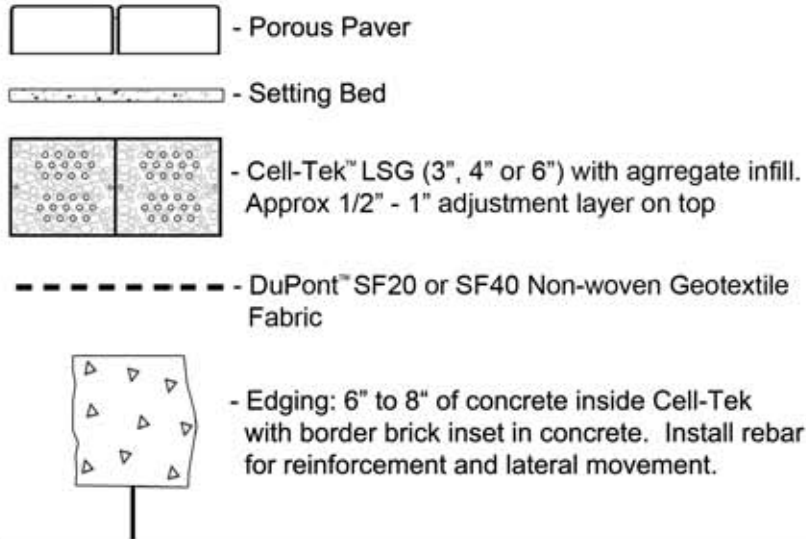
- Porous Paver

- Setting Bed

- Cell-Tek™ LSG (3", 4" or 6") with agrregate infill. Approx 1/2" - 1" adjustment layer on top

- DuPont™ SF20 or SF40 Non-woven Geotextile Fabric

- Edging: 6" to 8" of concrete inside Cell-Tek with border brick inset in concrete. Install rebar for reinforcement and lateral movement.